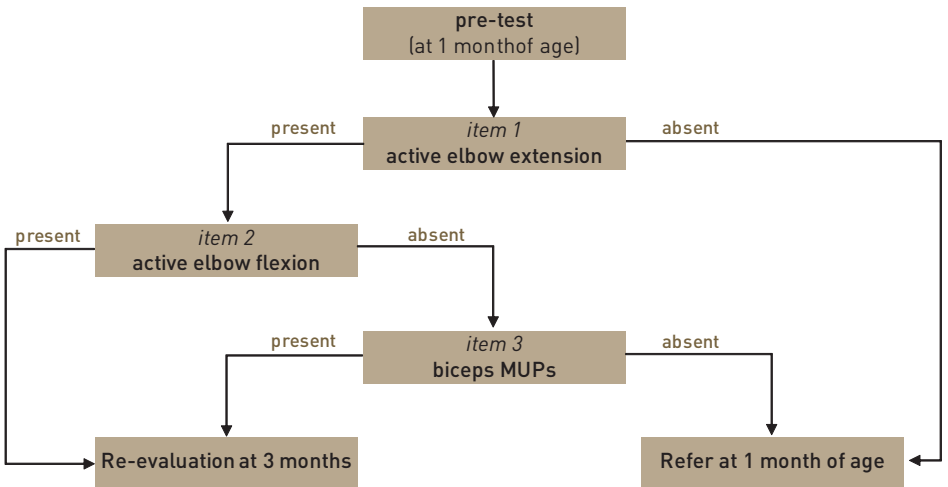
pre-test
(at 1 monthof age)

present

item 1
active elbow extension

absent

present

item 2
active elbow flexion

absent

present

item 3
biceps MUPs

absent

Re-evaluation at 3 months

Refer at 1 month of age